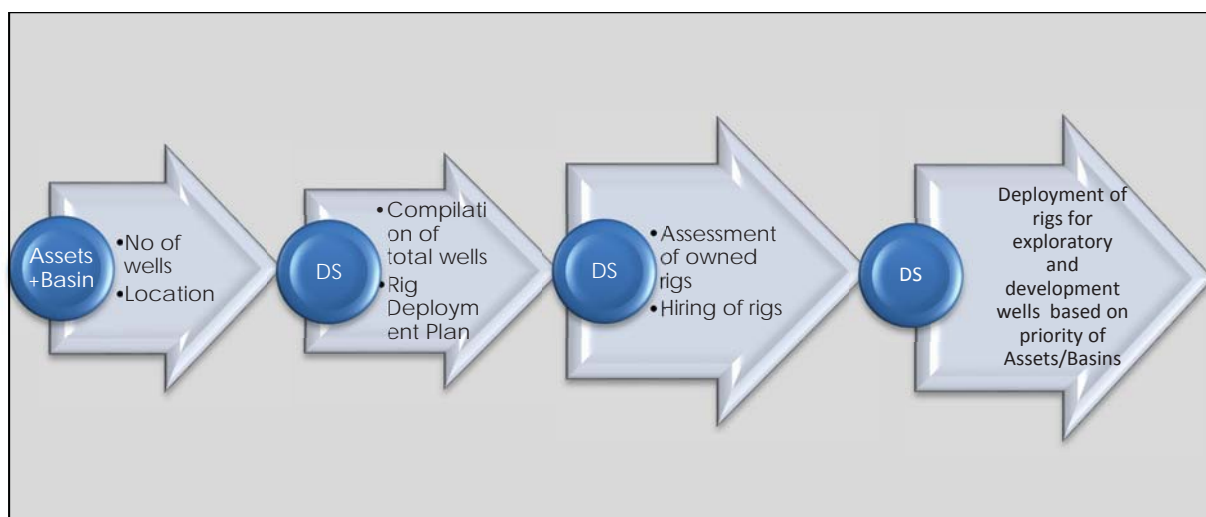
Assets +Basin

•No of wells
•Location

DS

•Compilation of total wells
•Rig Deployment Plan

DS

•Assessment of owned rigs
•Hiring of rigs

DS

Deployment of rigs for exploratory and development wells based on priority of Assets/Basins